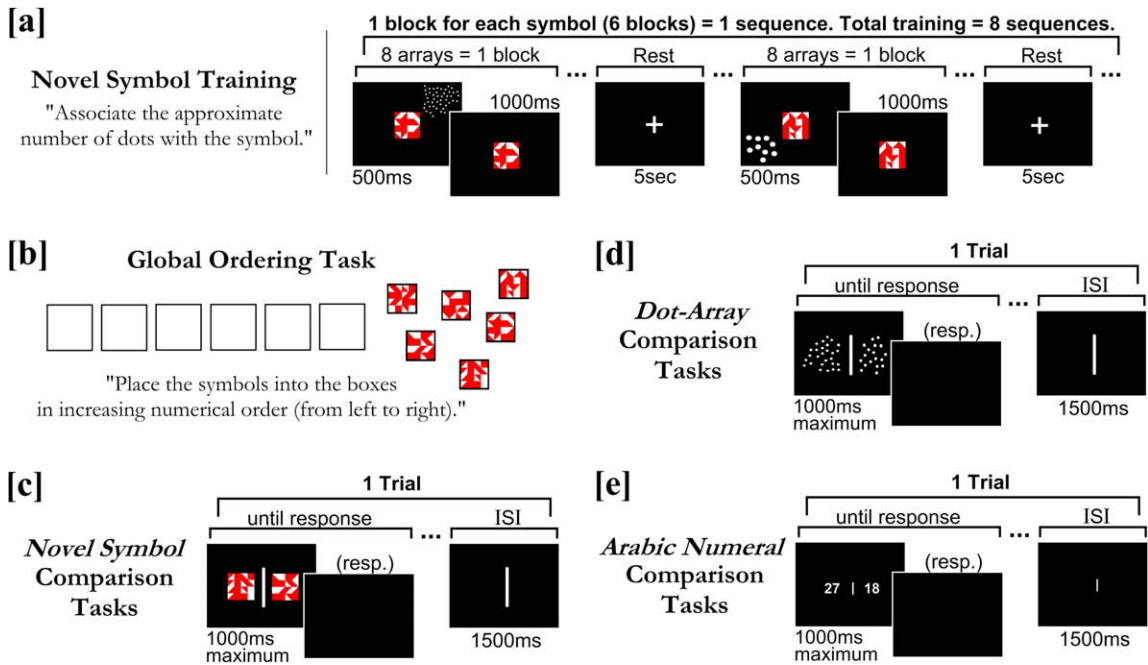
[a]

Novel Symbol Training

"Associate the approximate number of dots with the symbol."

1 block for each symbol (6 blocks) = 1 sequence. Total training = 8 sequences.

8 arrays = 1 block ... Rest ... 8 arrays = 1 block ... Rest ...

1000ms

500ms

5sec

1000ms

500ms

5sec

[b]

Global Ordering Task

"Place the symbols into the boxes in increasing numerical order (from left to right)."

[d]

1 Trial

until response ... ISI

*Dot-Array* Comparison Tasks

(resp.)

1000ms maximum

1500ms

[c]

1 Trial

until response ... ISI

*Novel Symbol* Comparison Tasks

(resp.)

1000ms maximum

1500ms

[e]

1 Trial

until response ... ISI

*Arabic Numeral* Comparison Tasks

27 | 18

(resp.)

1000ms maximum

1500ms